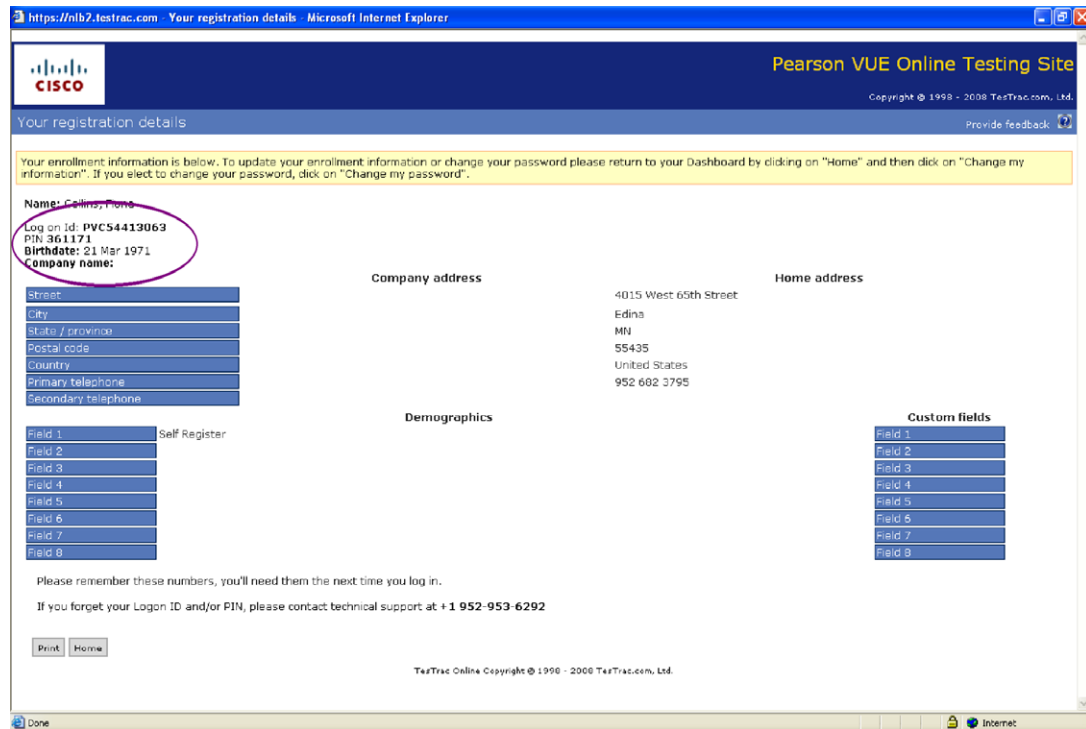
https://nlb2.testrac.com - Your registration details - Microsoft Internet Explorer

CISCO

Pearson VUE Online Testing Site

Copyright © 1998 - 2008 TesTrac.com, Ltd.

Your registration details

Provide feedback

Your enrollment information is below. To update your enrollment information or change your password please return to your Dashboard by clicking on "Home" and then click on "Change my information". If you elect to change your password, click on "Change my password".

Name: Collins, Fiona

Log on Id: PVC54413063
PIN 361171
Birthdate: 21 Mar 1971
Company name:

Company address

Home address

| | Company address | Home address |
|---|---|---|
| Street | | 4015 West 65th Street |
| City | | Edina |
| State / province | | MN |
| Postal code | | 55435 |
| Country | | United States |
| Primary telephone | | 952 682 3795 |
| Secondary telephone | | |

Demographics

| | |
|---|---|
| Field 1 | Self Register |
| Field 2 | |
| Field 3 | |
| Field 4 | |
| Field 5 | |
| Field 6 | |
| Field 7 | |
| Field 8 | |

Custom fields

| |
|---|
| Field 1 |
| Field 2 |
| Field 3 |
| Field 4 |
| Field 5 |
| Field 6 |
| Field 7 |
| Field 8 |

Please remember these numbers, you'll need them the next time you log in.

If you forget your Logon ID and/or PIN, please contact technical support at +1 952-953-6292

Print Home

TesTrac Online Copyright © 1998 - 2008 TesTrac.com, Ltd.

Done

Internet